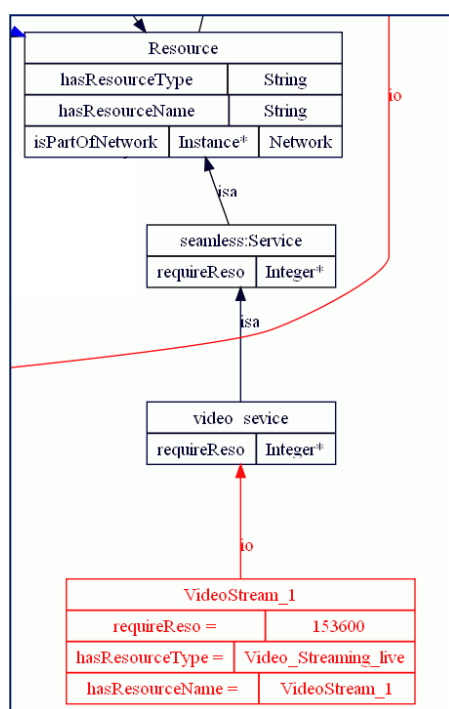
Resource

| hasResourceType | String | |
|---|---|---|
| hasResourceName | String | |
| isPartOfNetwork | Instance* | Network |

io

isa

seamless:Service

| requireReso | Integer* |
|---|---|

isa

video sevice

| requireReso | Integer* |
|---|---|

io

VideoStream_1

| requireReso = | 153600 |
|---|---|
| hasResourceType = | Video_Streaming_live |
| hasResourceName = | VideoStream_1 |